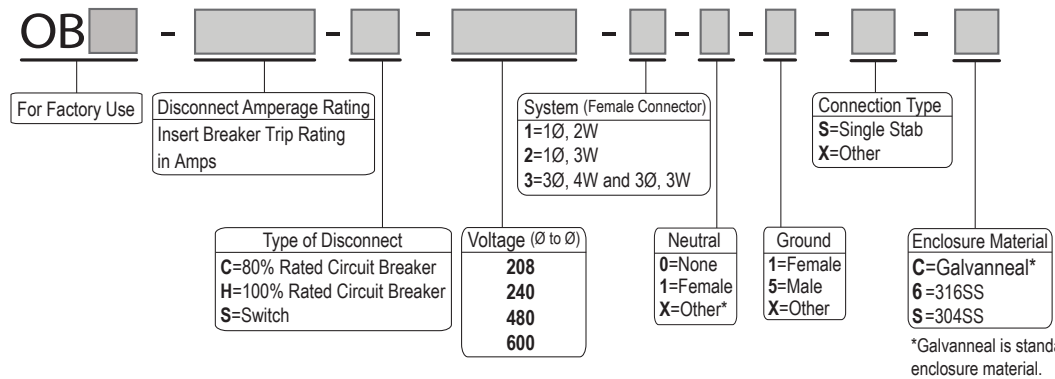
OB - - - - - - - -

For Factory Use

Disconnect Amperage Rating
Insert Breaker Trip Rating in Amps

Type of Disconnect
**C**=80% Rated Circuit Breaker
**H**=100% Rated Circuit Breaker
**S**=Switch

Voltage (Ø to Ø)
**208**
**240**
**480**
**600**

System (Female Connector)
**1**=1Ø, 2W
**2**=1Ø, 3W
**3**=3Ø, 4W and 3Ø, 3W

Neutral
**0**=None
**1**=Female
**X**=Other*

Ground
**1**=Female
**5**=Male
**X**=Other

Connection Type
**S**=Single Stab
**X**=Other

Enclosure Material
**C**=Galvanneal*
**6** =316SS
**S** =304SS

*Galvanneal is standa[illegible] enclosure material.